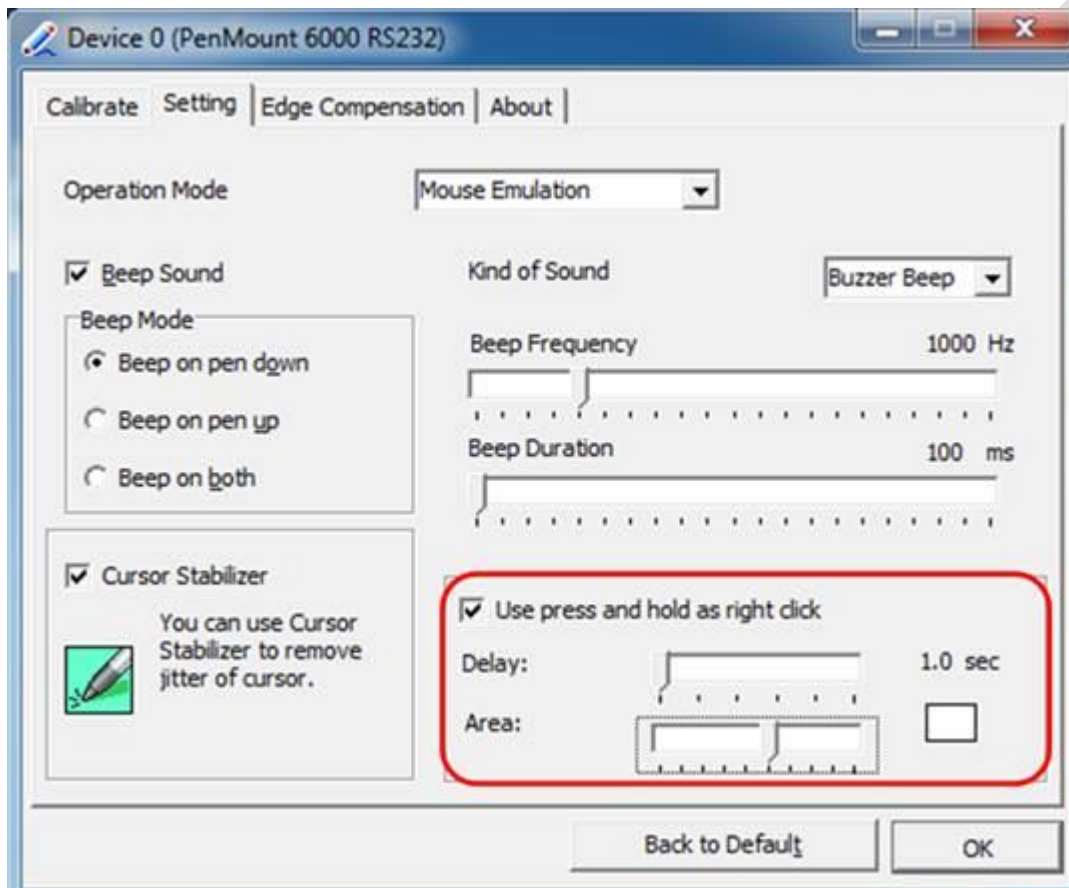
Device 0 (PenMount 6000 RS232)

Calibrate | Setting | Edge Compensation | About

Operation Mode | Mouse Emulation

Beep Sound

Beep Mode

Beep on pen down

Beep on pen up

Beep on both

Kind of Sound | Buzzer Beep

Beep Frequency | 1000 Hz

Beep Duration | 100 ms

Cursor Stabilizer

You can use Cursor Stabilizer to remove jitter of cursor.

Use press and hold as right click

Delay: | 1.0 sec

Area:

Back to Default | OK